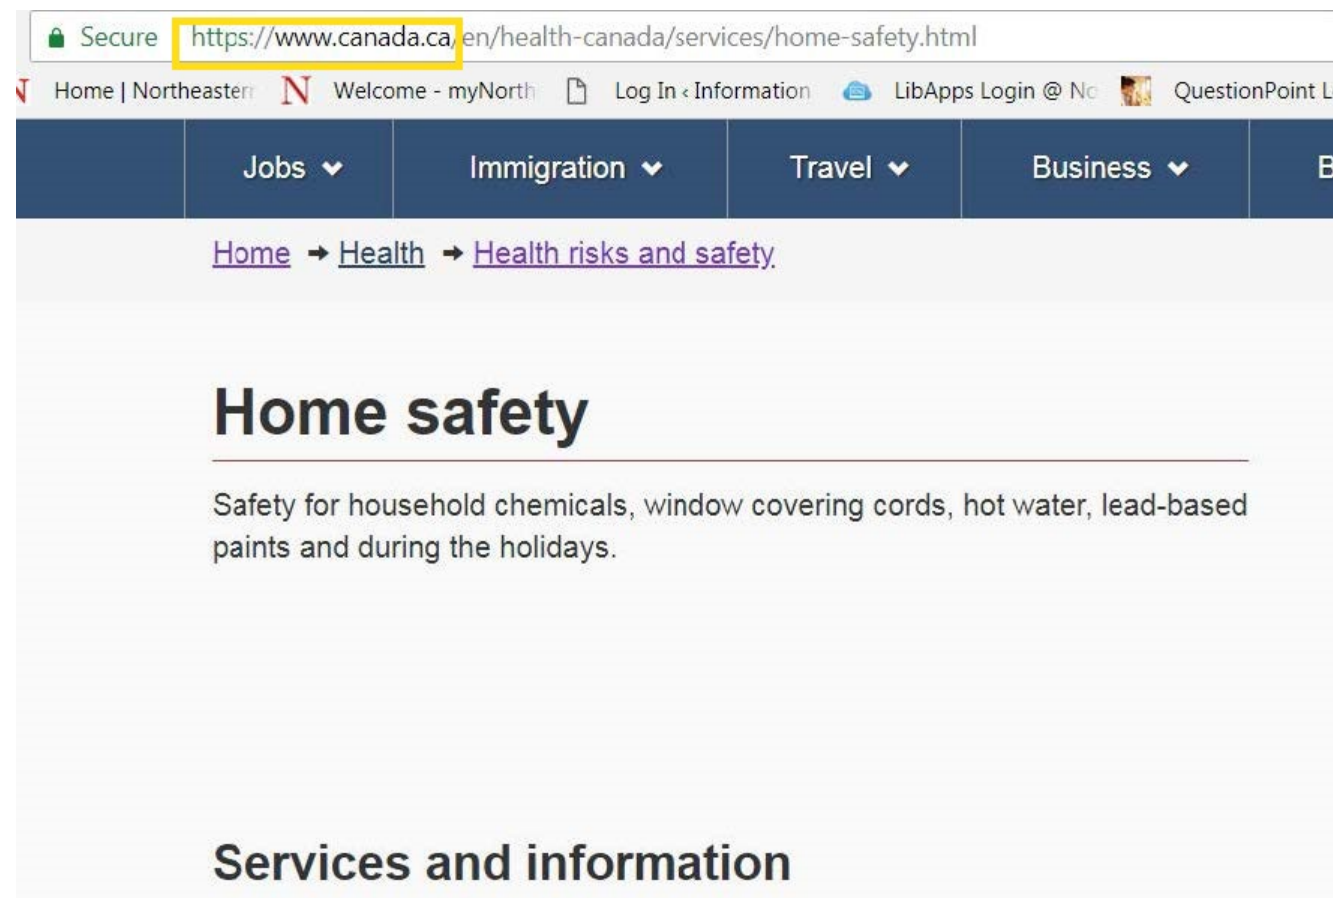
Secure https://www.canada.ca/en/health-canada/services/home-safety.html

N Home | Northeastern N Welcome - myNorth Log In ‹ Information LibApps Login @ No QuestionPoint L

Jobs Immigration Travel Business B

Home → Health → Health risks and safety

Home safety

Safety for household chemicals, window covering cords, hot water, lead-based paints and during the holidays.

Services and information